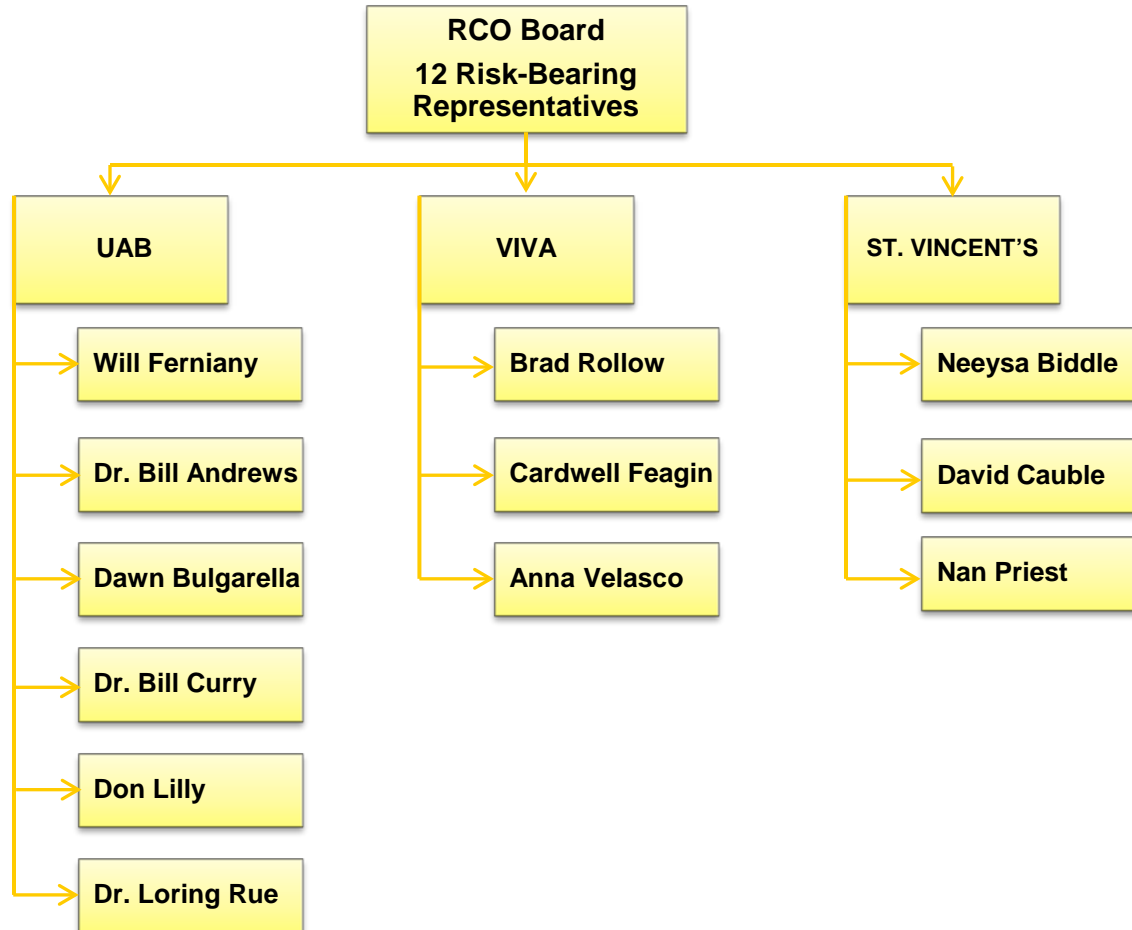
RCO Board
12 Risk-Bearing Representatives

UAB

Will Ferniany

Dr. Bill Andrews

Dawn Bulgarella

Dr. Bill Curry

Don Lilly

Dr. Loring Rue

VIVA

Brad Rollow

Cardwell Feagin

Anna Velasco

ST. VINCENT'S

Neeysa Biddle

David Cauble

Nan Priest